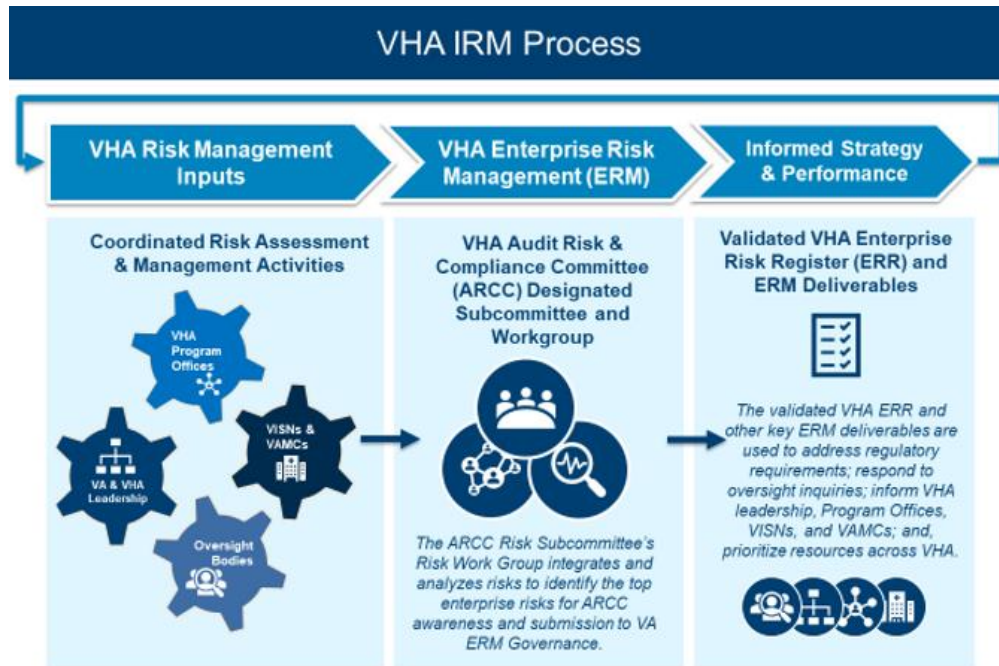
VHA IRM Process

VHA Risk Management Inputs

VHA Enterprise Risk Management (ERM)

Informed Strategy & Performance

Coordinated Risk Assessment & Management Activities

VHA Program Offices

VISNs & VAMCs

VA & VHA Leadership

Oversight Bodies

VHA Audit Risk & Compliance Committee (ARCC) Designated Subcommittee and Workgroup

The ARCC Risk Subcommittee's Risk Work Group integrates and analyzes risks to identify the top enterprise risks for ARCC awareness and submission to VA ERM Governance.

Validated VHA Enterprise Risk Register (ERR) and ERM Deliverables

The validated VHA ERR and other key ERM deliverables are used to address regulatory requirements; respond to oversight inquiries; inform VHA leadership, Program Offices, VISNs, and VAMCs; and, prioritize resources across VHA.